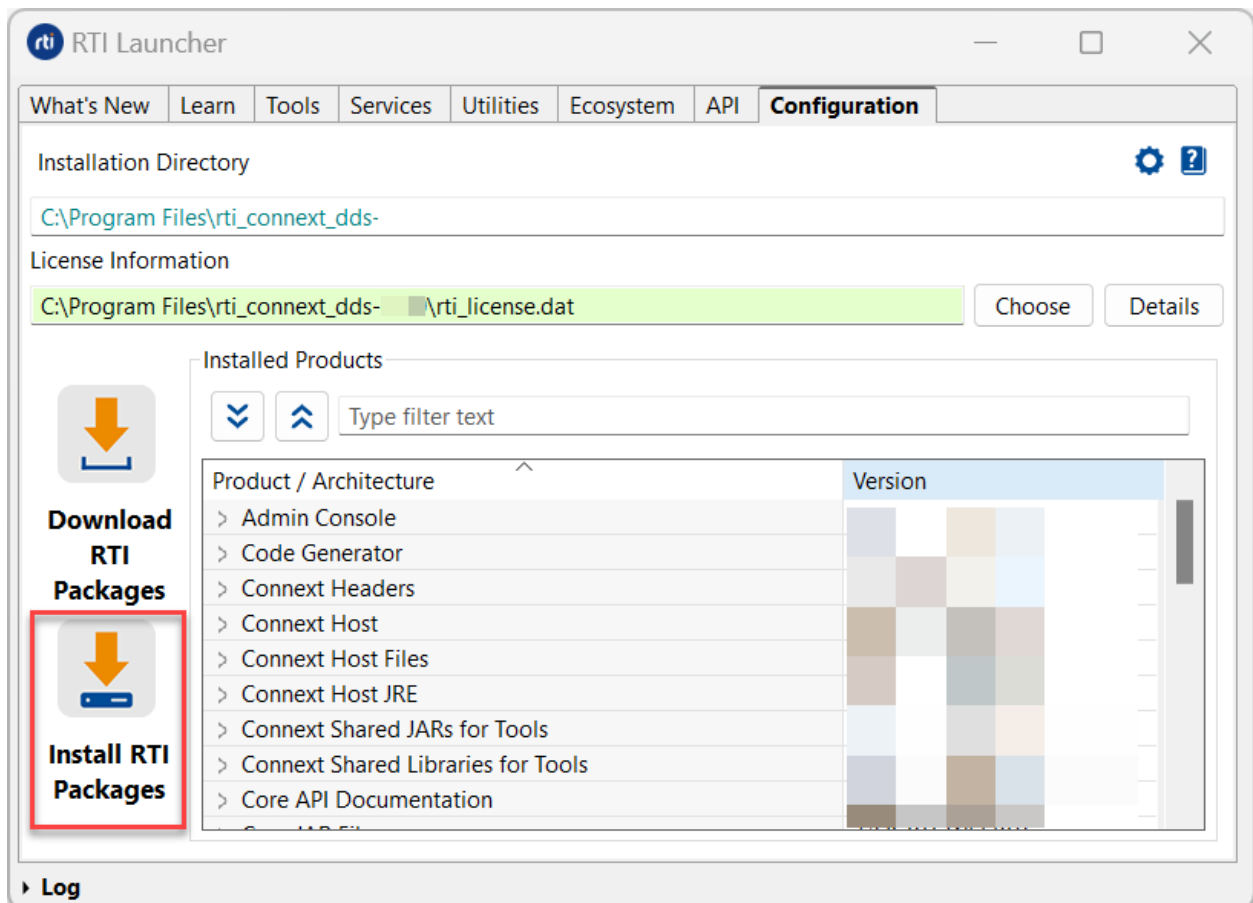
RTI Launcher

What's New | Learn | Tools | Services | Utilities | Ecosystem | API | Configuration

Installation Directory

C:\Program Files\rti_connext_dds-

License Information

C:\Program Files\rti_connext_dds-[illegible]\rti_license.dat

Choose

Details

Download RTI Packages

Install RTI Packages

Installed Products

Type filter text

| Product / Architecture | Version |
|---|---|
| Admin Console | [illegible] |
| Code Generator | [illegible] |
| Connext Headers | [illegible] |
| Connext Host | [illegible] |
| Connext Host Files | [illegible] |
| Connext Host JRE | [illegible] |
| Connext Shared JARs for Tools | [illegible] |
| Connext Shared Libraries for Tools | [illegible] |
| Core API Documentation | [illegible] |
| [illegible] | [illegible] |

Log